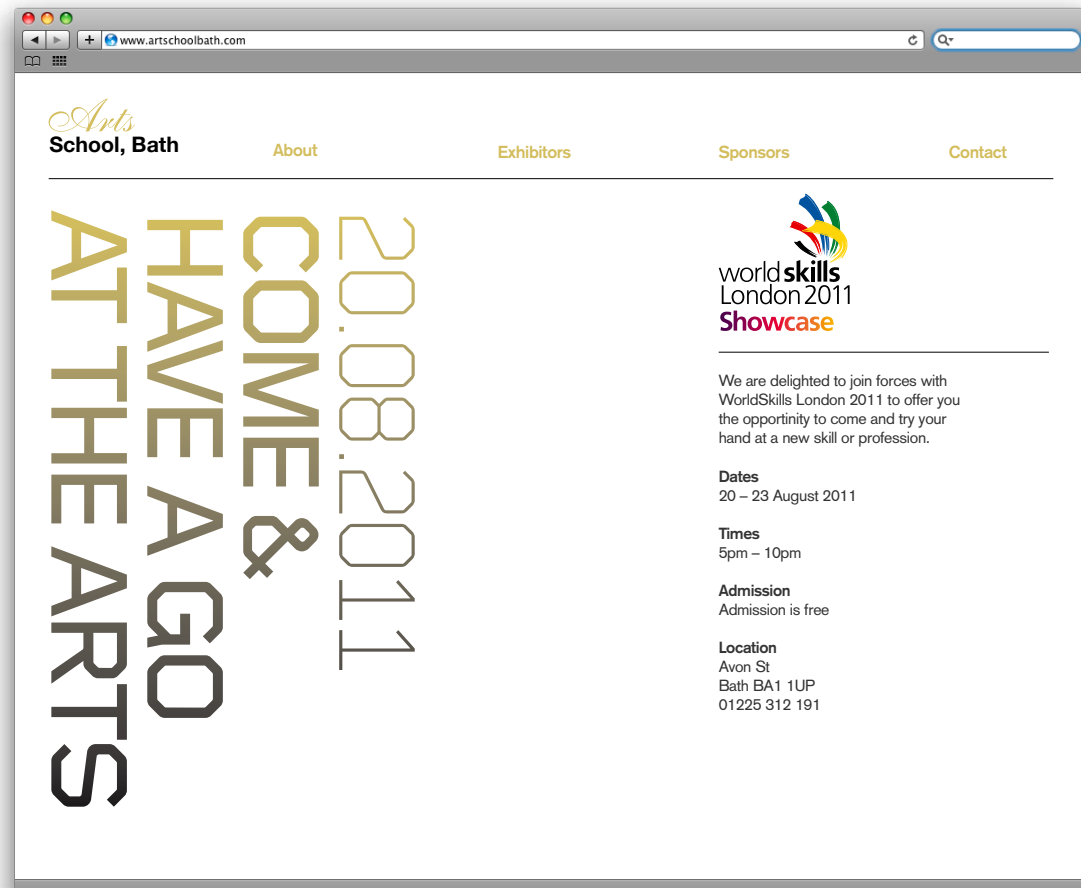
www.artschoolbath.com

Arts
School, Bath

About Exhibitors Sponsors Contact

20.08.2011
COME &
HAVE A GO
AT THE ARTS

worldskills
London 2011
Showcase

We are delighted to join forces with WorldSkills London 2011 to offer you the opportinity to come and try your hand at a new skill or profession.

Dates
20 – 23 August 2011

Times
5pm – 10pm

Admission
Admission is free

Location
Avon St
Bath BA1 1UP
01225 312 191